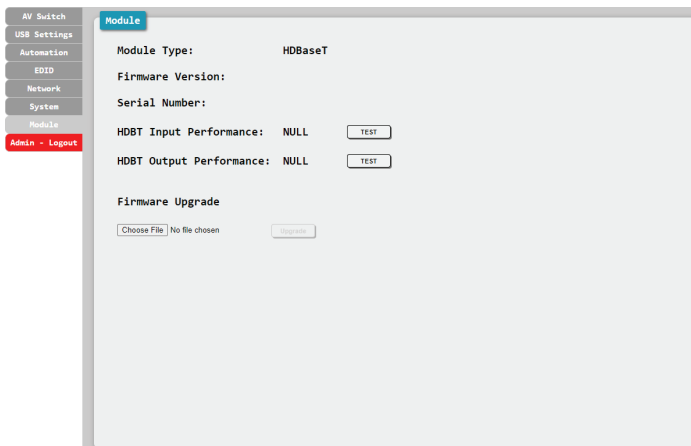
AV Switch
USB Settings
Automation
EDID
Network
System
Module
Admin - Logout

Module

Module Type: HDBaseT

Firmware Version:

Serial Number:

HDBT Input Performance: NULL TEST

HDBT Output Performance: NULL TEST

Firmware Upgrade

Choose File No file chosen Upgrade